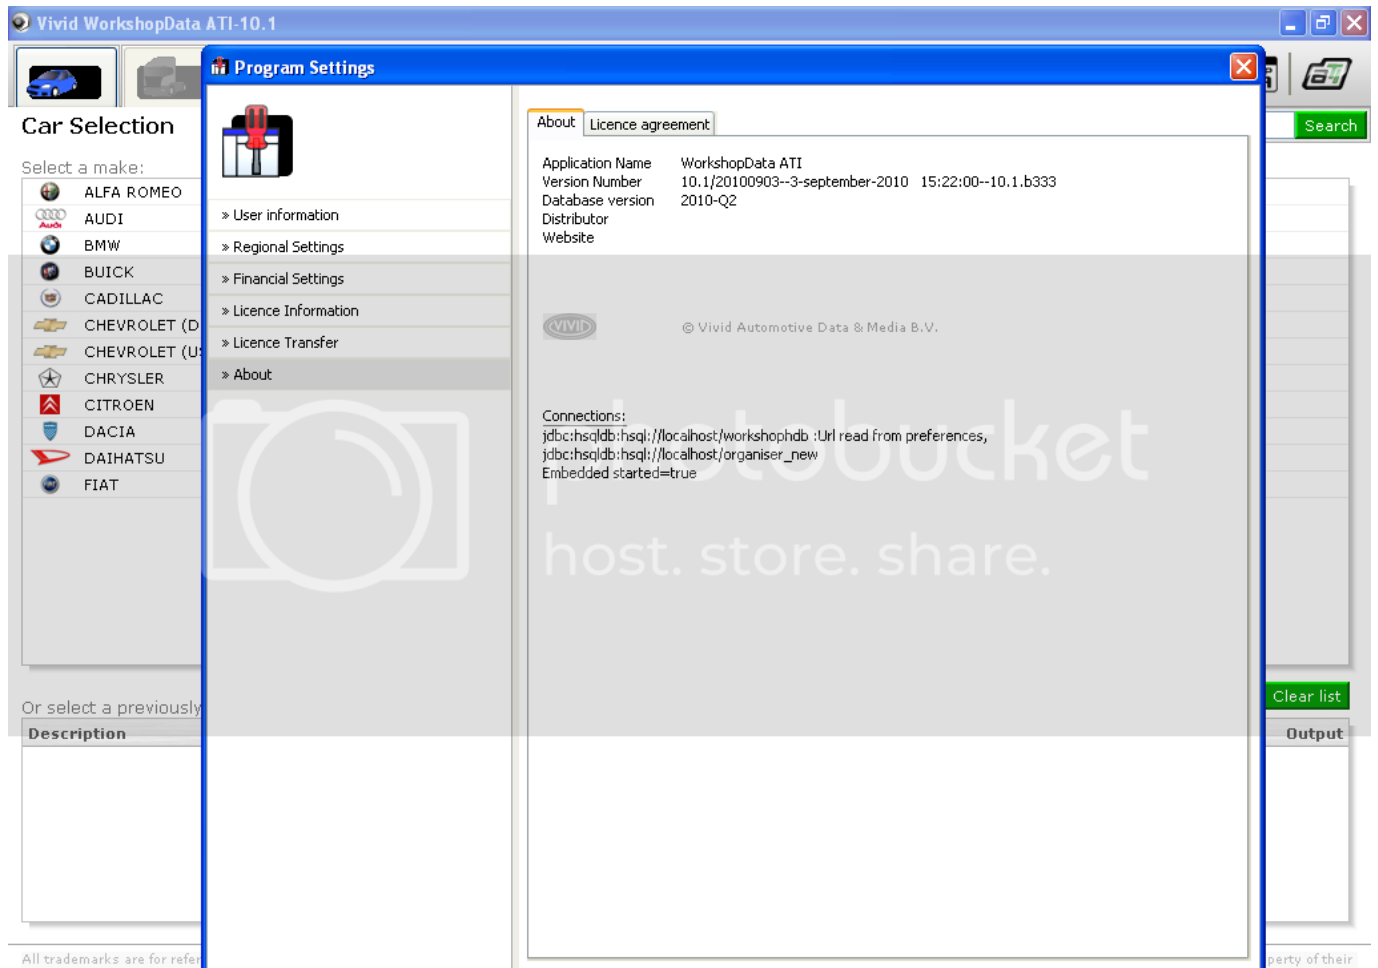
Vivid WorkshopData ATI-10.1

Car Selection

Select a make:

ALFA ROMEO
AUDI
BMW
BUICK
CADILLAC
CHEVROLET (D
CHEVROLET (U
CHRYSLER
CITROEN
DACIA
DAIHATSU
FIAT

Or select a previously

Description

All trademarks are for refer

Search

Clear list

Output

perty of their

Program Settings

» User information
» Regional Settings
» Financial Settings
» Licence Information
» Licence Transfer
» About

About | Licence agreement

Application Name WorkshopData ATI
Version Number 10.1/20100903--3-september-2010 15:22:00--10.1.b333
Database version 2010-Q2
Distributor
Website

VIVID © Vivid Automotive Data & Media B.V.

Connections:
jdbc:hsqldb:hsql://localhost/workshophdb :Url read from preferences,
jdbc:hsqldb:hsql://localhost/organiser_new
Embedded started=true

Photobucket
host. store. share.